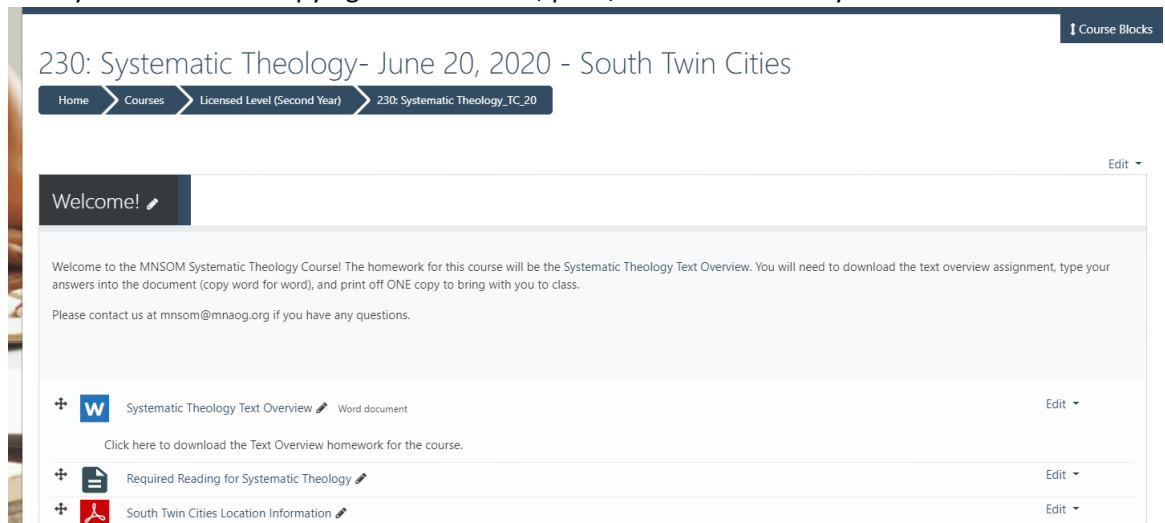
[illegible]

Course Blocks

230: Systematic Theology- June 20, 2020 - South Twin Cities

Home | Courses | Licensed Level (Second Year) | 230: Systematic Theology_TC_20

Edit

Welcome!

Welcome to the MNSOM Systematic Theology Course! The homework for this course will be the Systematic Theology Text Overview. You will need to download the text overview assignment, type your answers into the document (copy word for word), and print off ONE copy to bring with you to class.

Please contact us at mnsom@mnaog.org if you have any questions.

Systematic Theology Text Overview Word document

Edit

Click here to download the Text Overview homework for the course.

Required Reading for Systematic Theology

Edit

South Twin Cities Location Information

Edit